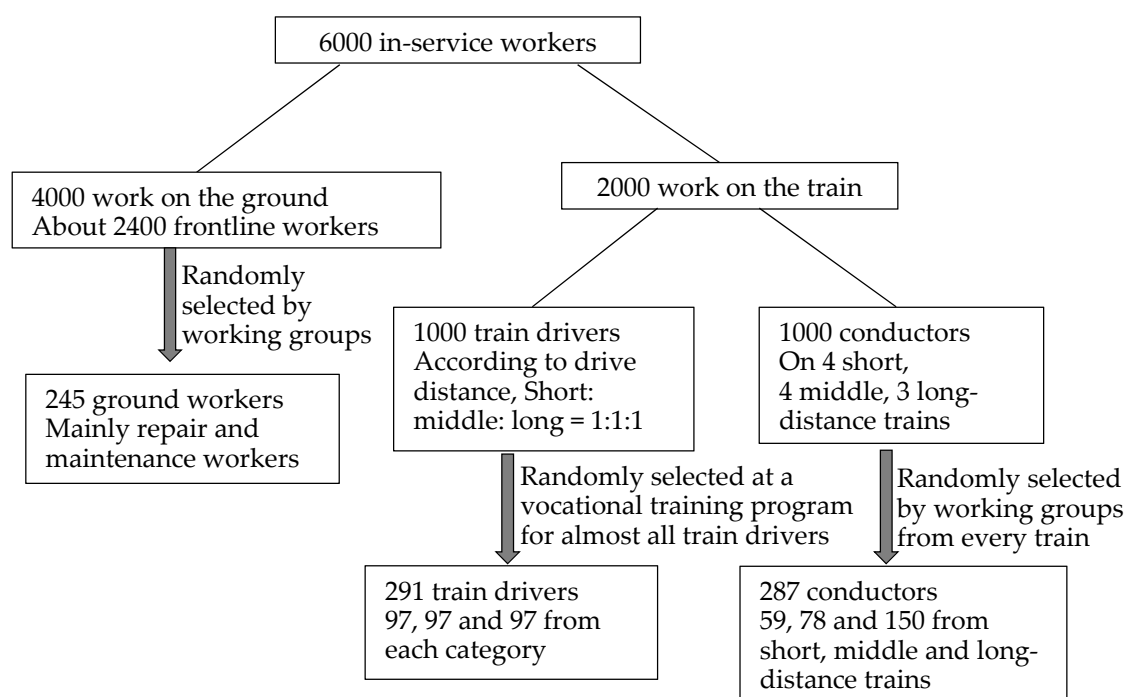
6000 in-service workers

4000 work on the ground
About 2400 frontline workers

2000 work on the train

Randomly selected by working groups

245 ground workers
Mainly repair and maintenance workers

1000 train drivers
According to drive distance, Short: middle: long = 1:1:1

1000 conductors
On 4 short, 4 middle, 3 long-distance trains

Randomly selected at a vocational training program for almost all train drivers

Randomly selected by working groups from every train

291 train drivers
97, 97 and 97 from each category

287 conductors
59, 78 and 150 from short, middle and long-distance trains